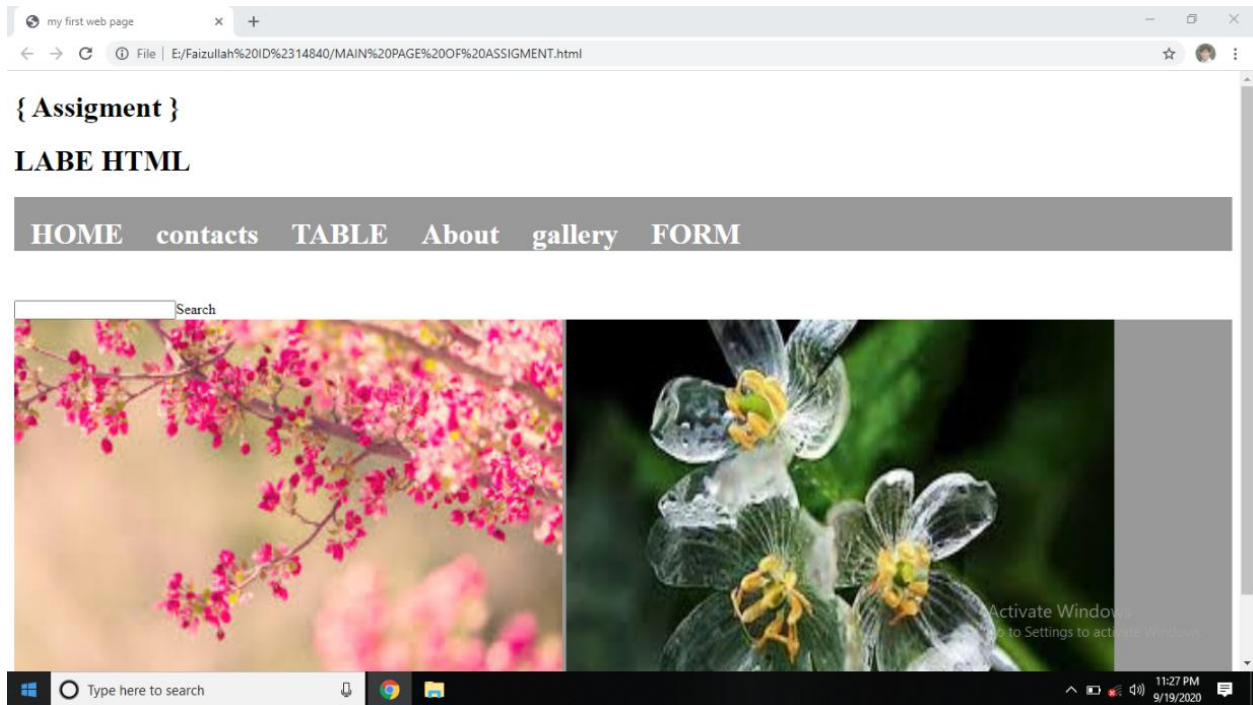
my first web page

File | E:/Faizullah%20ID%2314840/MAIN%20PAGE%20OF%20ASSIGMENT.html

{ Assigment }

LABE HTML

HOME contacts TABLE About gallery FORM

Search

Activate Windows
Go to Settings to activate Windows.

Type here to search

11:27 PM
9/19/2020